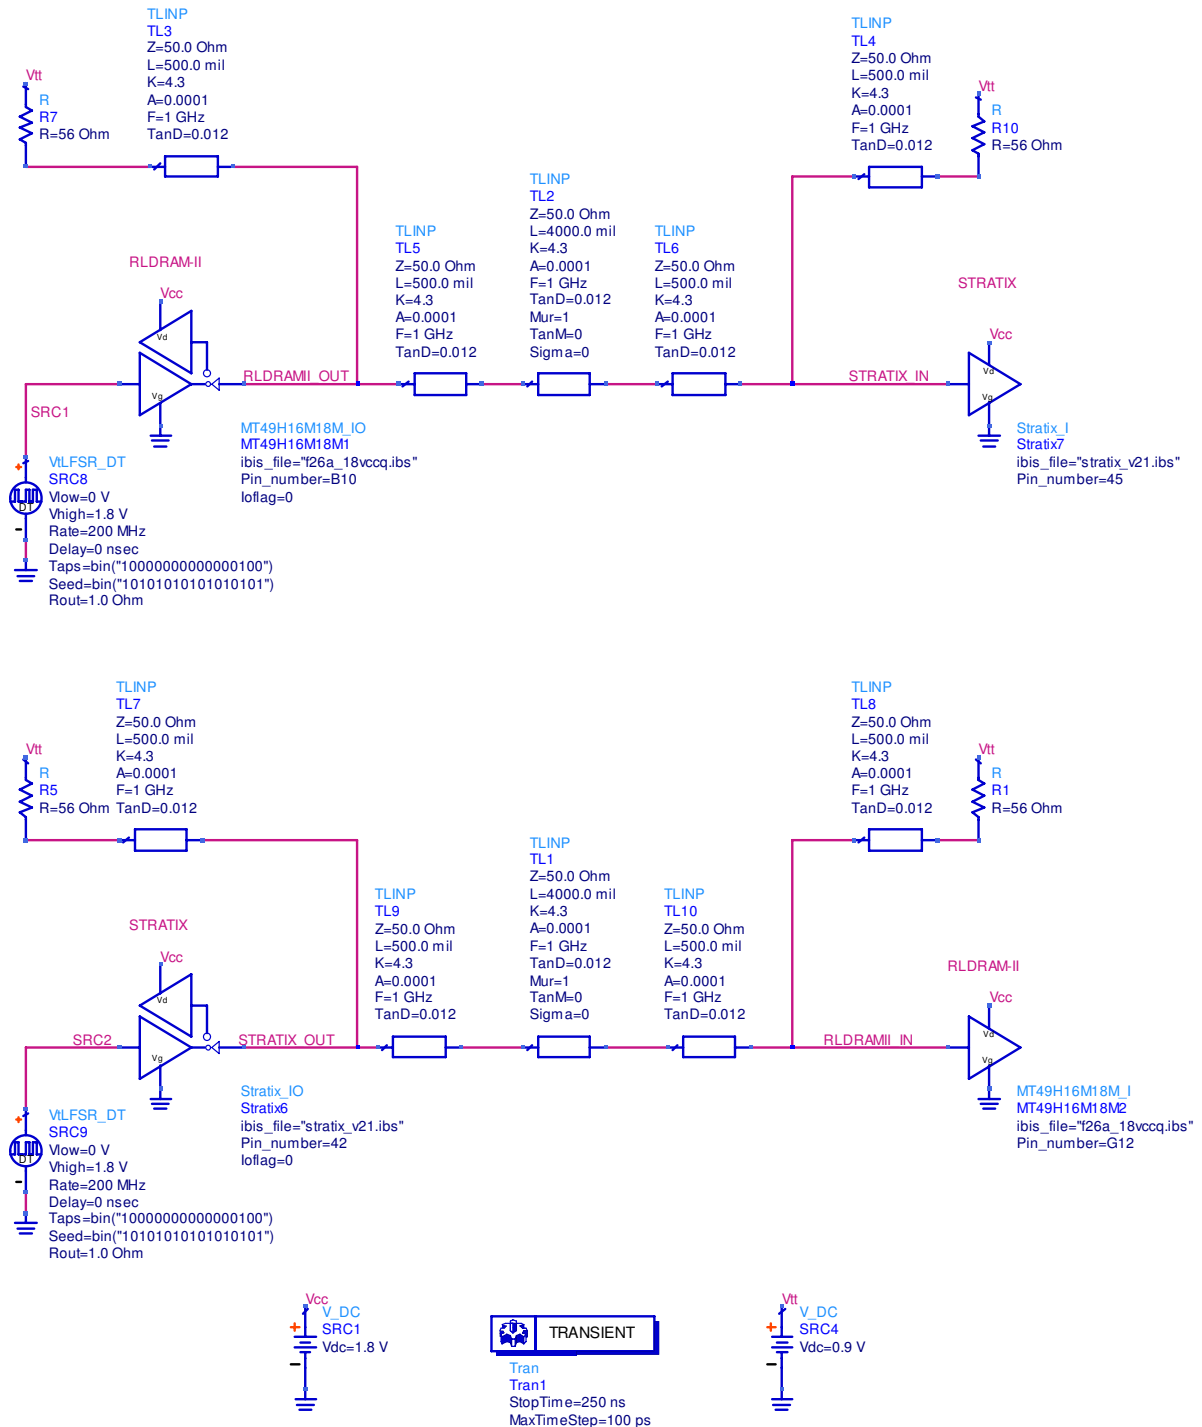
TLINP
TL3
Z=50.0 Ohm
L=500.0 mil
K=4.3
A=0.0001
F=1 GHz
TanD=0.012

Vtt
R
R7
R=56 Ohm

TLINP
TL4
Z=50.0 Ohm
L=500.0 mil
K=4.3
A=0.0001
F=1 GHz
TanD=0.012

Vtt
R
R10
R=56 Ohm

TLINP
TL2
Z=50.0 Ohm
L=4000.0 mil
K=4.3
A=0.0001
F=1 GHz
TanD=0.012
Mur=1
TanM=0
Sigma=0

TLINP
TL5
Z=50.0 Ohm
L=500.0 mil
K=4.3
A=0.0001
F=1 GHz
TanD=0.012

TLINP
TL6
Z=50.0 Ohm
L=500.0 mil
K=4.3
A=0.0001
F=1 GHz
TanD=0.012

RLDRAM-II
Vcc
Vd
Vg
RLDRAMII_OUT
SRC1

STRATIX
Vcc
Vd
Vg
STRATIX_IN

MT49H16M18M_IO
MT49H16M18M1
ibis_file="f26a_18vccq.ibs"
Pin_number=B10
Ioflag=0

Stratix_I
Stratix7
ibis_file="stratix_v21.ibs"
Pin_number=45

VtLFSR_DT
SRC8
Vlow=0 V
Vhigh=1.8 V
Rate=200 MHz
Delay=0 nsec
Taps=bin("10000000000000100")
Seed=bin("10101010101010101")
Rout=1.0 Ohm

TLINP
TL7
Z=50.0 Ohm
L=500.0 mil
K=4.3
A=0.0001
F=1 GHz
TanD=0.012

Vtt
R
R5
R=56 Ohm

TLINP
TL8
Z=50.0 Ohm
L=500.0 mil
K=4.3
A=0.0001
F=1 GHz
TanD=0.012

Vtt
R
R1
R=56 Ohm

TLINP
TL1
Z=50.0 Ohm
L=4000.0 mil
K=4.3
A=0.0001
F=1 GHz
TanD=0.012
Mur=1
TanM=0
Sigma=0

TLINP
TL9
Z=50.0 Ohm
L=500.0 mil
K=4.3
A=0.0001
F=1 GHz
TanD=0.012

TLINP
TL10
Z=50.0 Ohm
L=500.0 mil
K=4.3
A=0.0001
F=1 GHz
TanD=0.012

STRATIX
Vcc
Vd
Vg
SRC2
STRATIX_OUT

RLDRAM-II
Vcc
Vd
Vg
RLDRAMII_IN

Stratix_IO
Stratix6
ibis_file="stratix_v21.ibs"
Pin_number=42
Ioflag=0

MT49H16M18M_I
MT49H16M18M2
ibis_file="f26a_18vccq.ibs"
Pin_number=G12

VtLFSR_DT
SRC9
Vlow=0 V
Vhigh=1.8 V
Rate=200 MHz
Delay=0 nsec
Taps=bin("10000000000000100")
Seed=bin("10101010101010101")
Rout=1.0 Ohm

Vcc
V_DC
SRC1
Vdc=1.8 V

TRANSIENT
Tran
Tran1
StopTime=250 ns
MaxTimeStep=100 ps

Vtt
V_DC
SRC4
Vdc=0.9 V